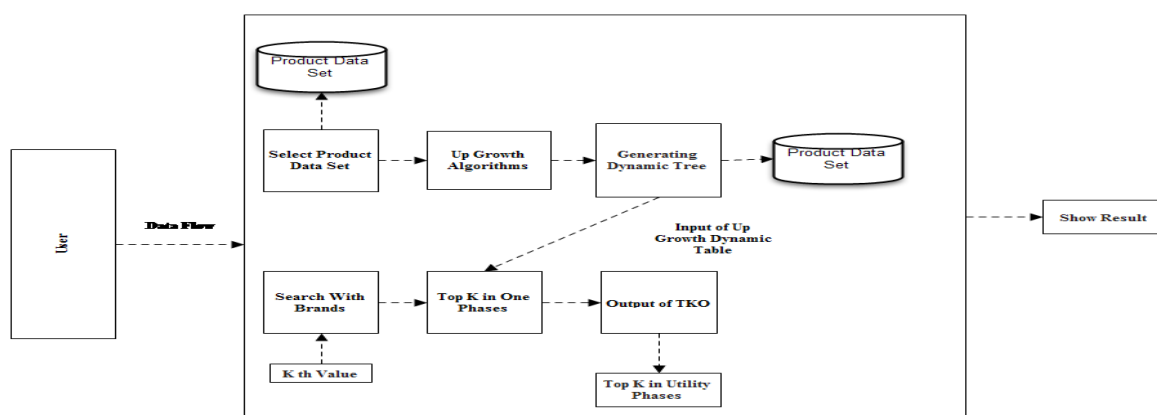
Product Data Set

Select Product Data Set

Up Growth Algorithms

Generating Dynamic Tree

Product Data Set

User

Data Flow

Input of Up Growth Dynamic Table

Show Result

Search With Brands

Top K in One Phases

Output of TKO

K th Value

Top K in Utility Phases